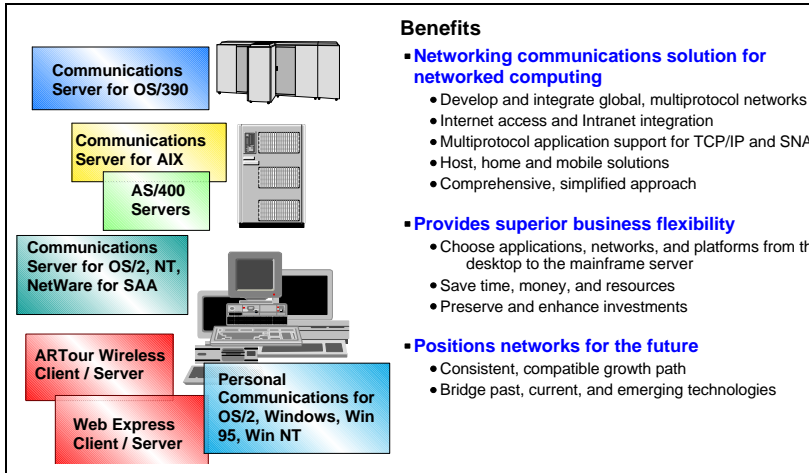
Communications Server for OS/390

Communications Server for AIX

AS/400 Servers

Communications Server for OS/2, NT, NetWare for SAA

ARTour Wireless Client / Server

Web Express Client / Server

Personal Communications for OS/2, Windows, Win 95, Win NT

Benefits

Networking communications solution for networked computing
- Develop and integrate global, multiprotocol networks
- Internet access and Intranet integration
- Multiprotocol application support for TCP/IP and SNA
- Host, home and mobile solutions
- Comprehensive, simplified approach

Provides superior business flexibility
- Choose applications, networks, and platforms from the desktop to the mainframe server
- Save time, money, and resources
- Preserve and enhance investments

Positions networks for the future
- Consistent, compatible growth path
- Bridge past, current, and emerging technologies